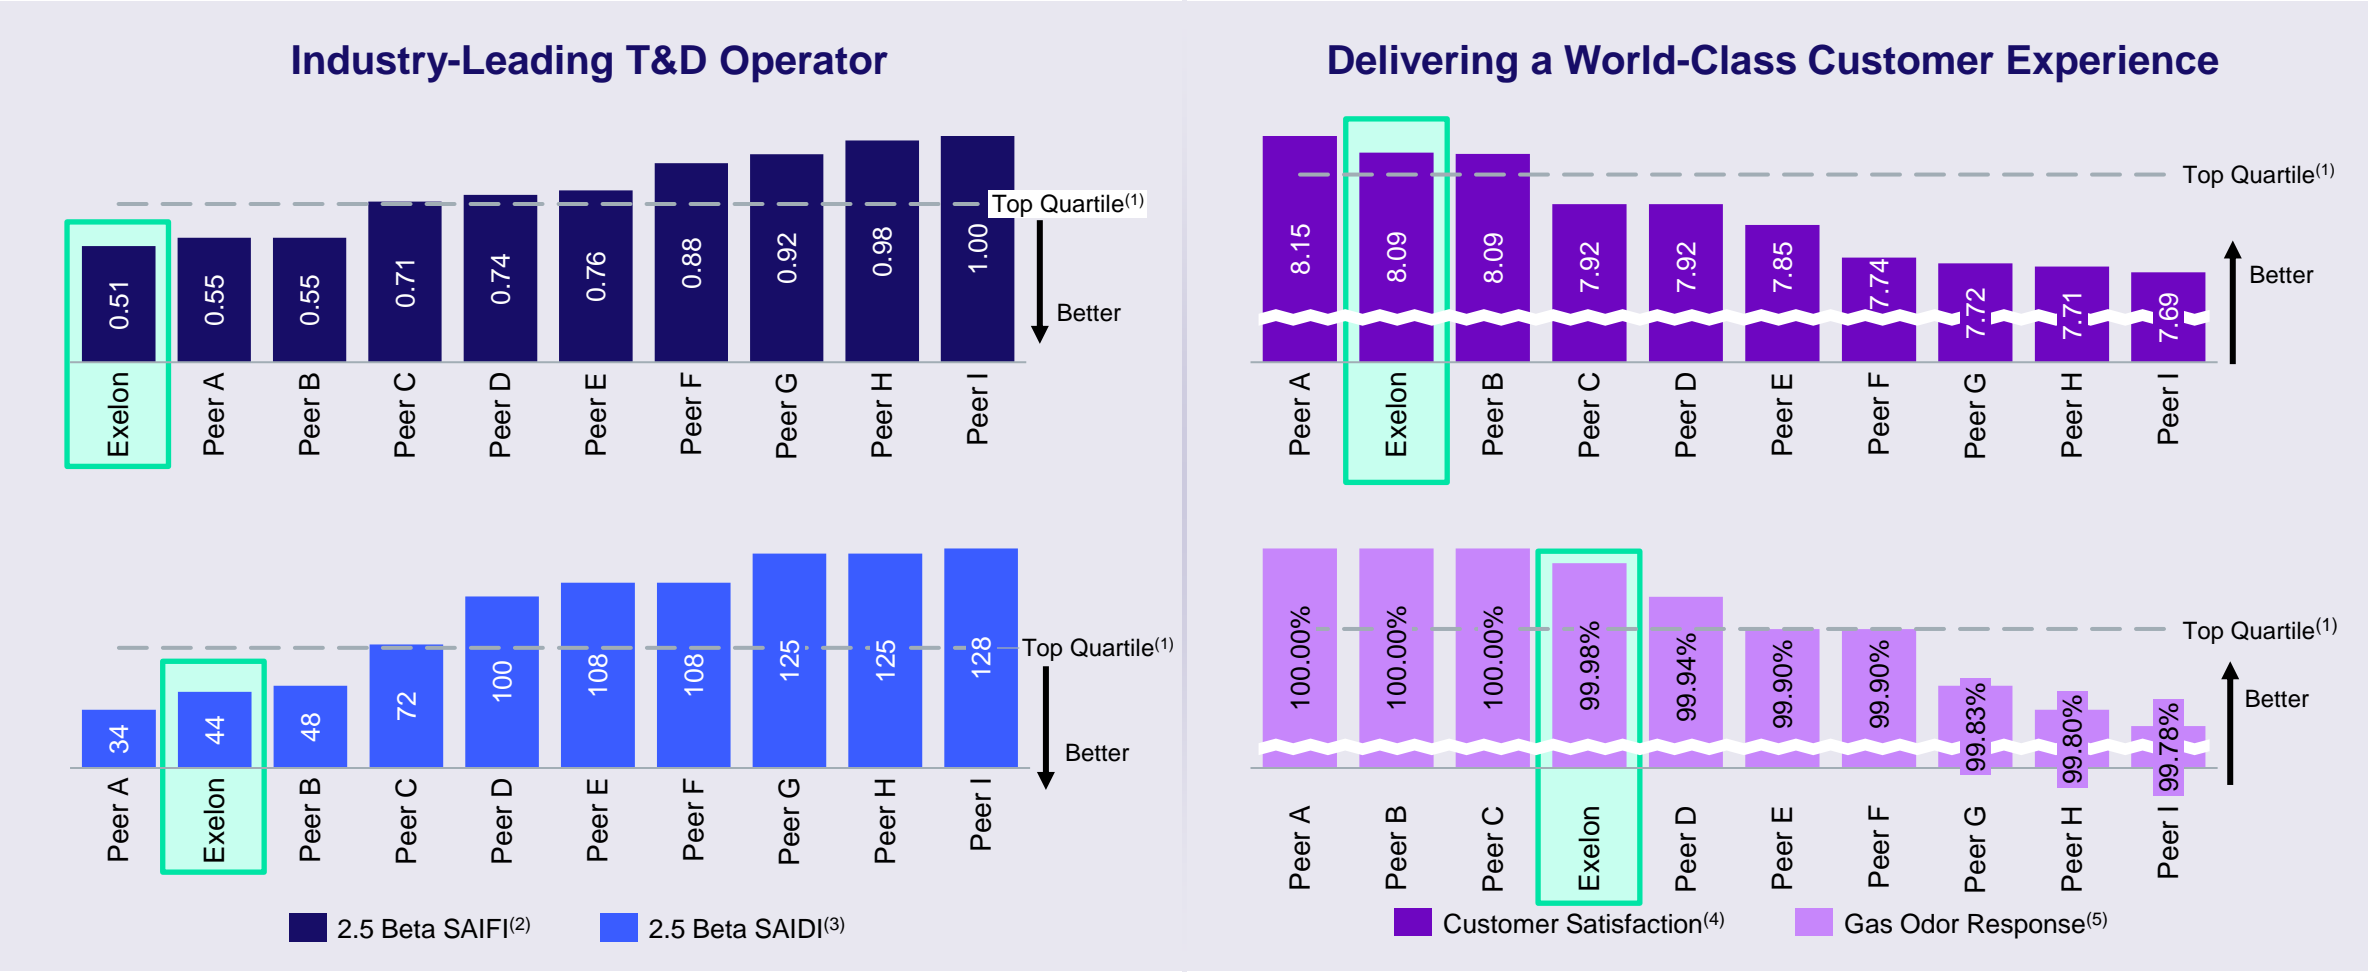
Industry-Leading T&D Operator

Top Quartile$^{(1)}$

Better

| Exelon | Peer A | Peer B | Peer C | Peer D | Peer E | Peer F | Peer G | Peer H | Peer I |
|---|---|---|---|---|---|---|---|---|---|
| 0.51 | 0.55 | 0.55 | 0.71 | 0.74 | 0.76 | 0.88 | 0.92 | 0.98 | 1.00 |

Top Quartile$^{(1)}$

Better

| Peer A | Exelon | Peer B | Peer C | Peer D | Peer E | Peer F | Peer G | Peer H | Peer I |
|---|---|---|---|---|---|---|---|---|---|
| 34 | 44 | 48 | 72 | 100 | 108 | 108 | 125 | 125 | 128 |

2.5 Beta SAIFI$^{(2)}$ 2.5 Beta SAIDI$^{(3)}$

Delivering a World-Class Customer Experience

Top Quartile$^{(1)}$

Better

| Peer A | Exelon | Peer B | Peer C | Peer D | Peer E | Peer F | Peer G | Peer H | Peer I |
|---|---|---|---|---|---|---|---|---|---|
| 8.15 | 8.09 | 8.09 | 7.92 | 7.92 | 7.85 | 7.74 | 7.72 | 7.71 | 7.69 |

Top Quartile$^{(1)}$

Better

| Peer A | Peer B | Peer C | Exelon | Peer D | Peer E | Peer F | Peer G | Peer H | Peer I |
|---|---|---|---|---|---|---|---|---|---|
| 100.00% | 100.00% | 100.00% | 99.98% | 99.94% | 99.90% | 99.90% | 99.83% | 99.80% | 99.78% |

Customer Satisfaction$^{(4)}$ Gas Odor Response$^{(5)}$